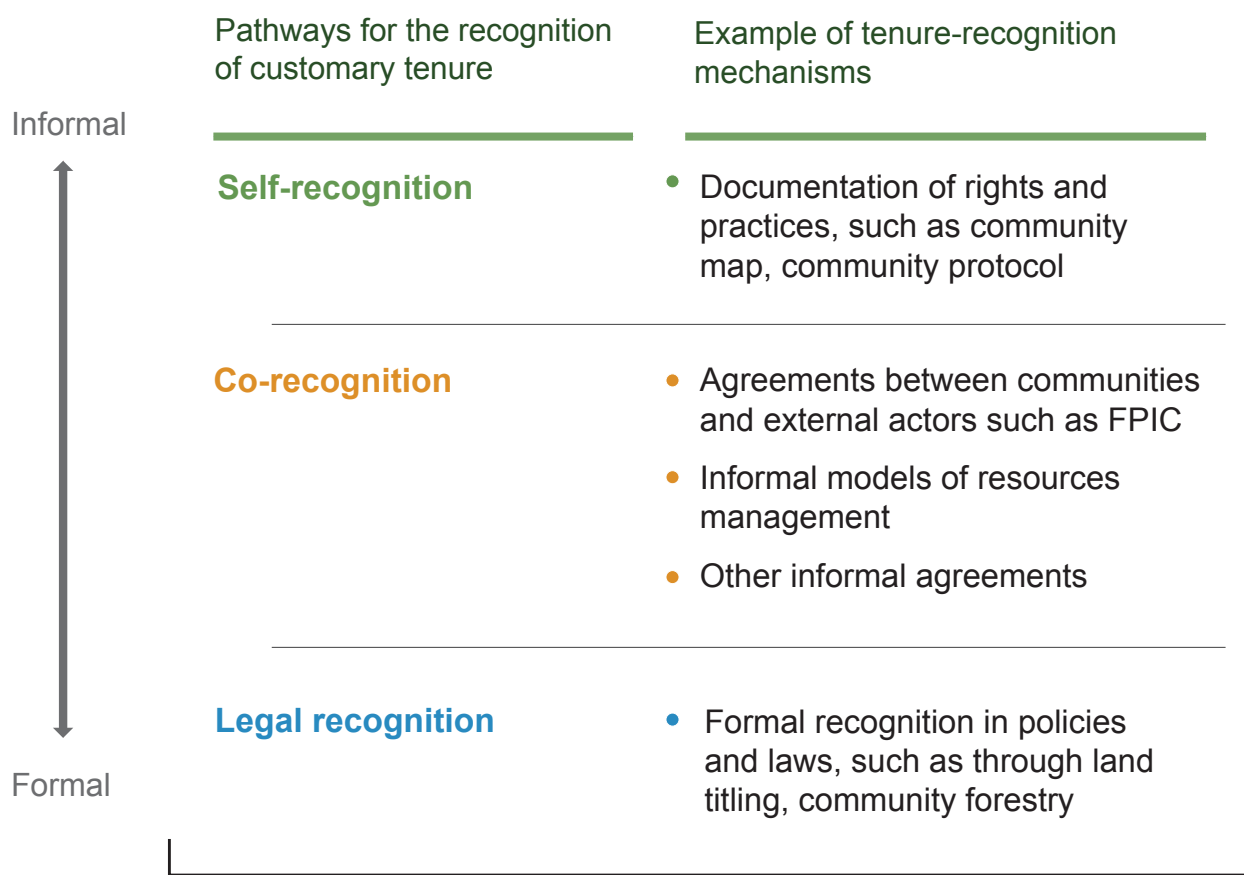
Informal

Formal

| Pathways for the recognition of customary tenure | Example of tenure-recognition mechanisms |
|---|---|
| Self-recognition | • Documentation of rights and practices, such as community map, community protocol |
| Co-recognition | • Agreements between communities and external actors such as FPIC<br>• Informal models of resources management<br>• Other informal agreements |
| Legal recognition | • Formal recognition in policies and laws, such as through land titling, community forestry |